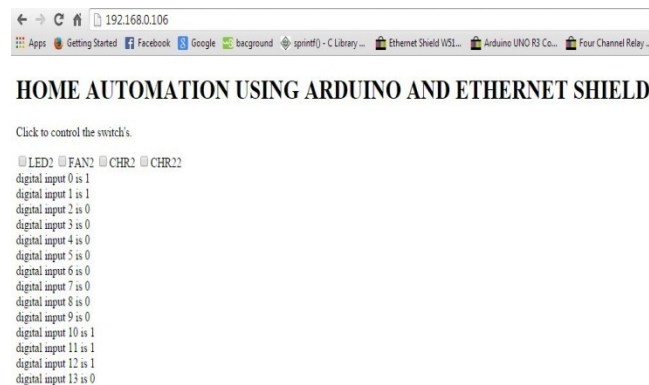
192.168.0.106

Apps Getting Started Facebook Google bacground sprintf() - C Library ... Ethernet Shield W51... Arduino UNO R3 Co... Four Channel Relay ...

HOME AUTOMATION USING ARDUINO AND ETHERNET SHIELD

Click to control the switch's.

LED2 FAN2 CHR2 CHR22
digital input 0 is 1
digital input 1 is 1
digital input 2 is 0
digital input 3 is 0
digital input 4 is 0
digital input 5 is 0
digital input 6 is 0
digital input 7 is 0
digital input 8 is 0
digital input 9 is 0
digital input 10 is 1
digital input 11 is 1
digital input 12 is 1
digital input 13 is 0